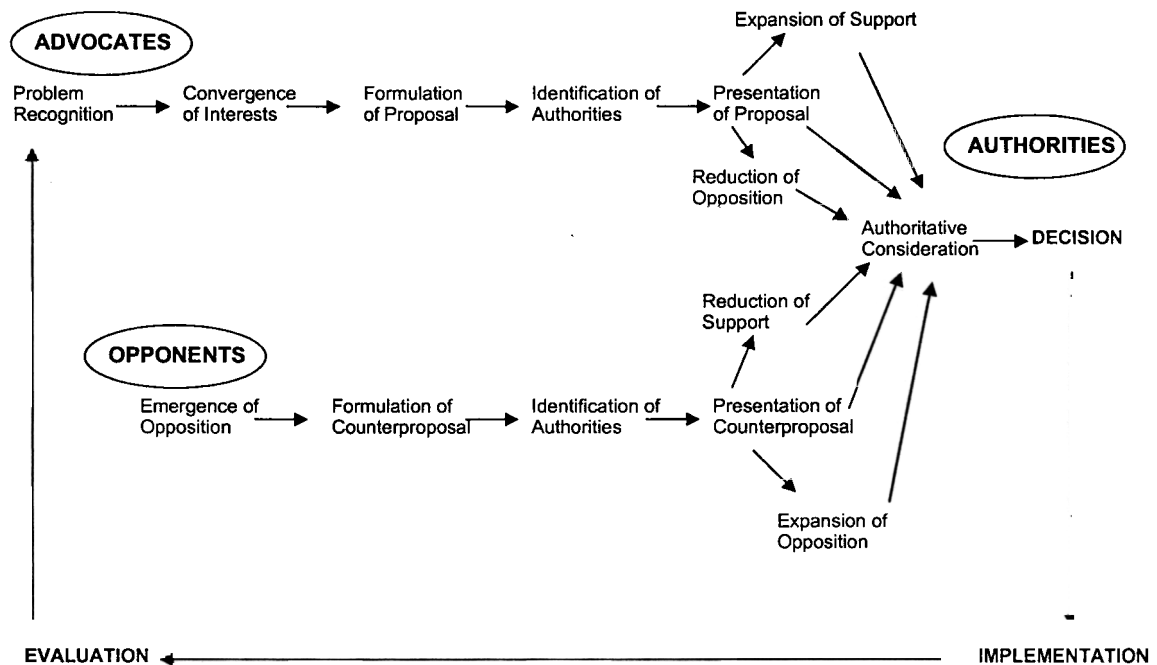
ADVOCATES

Expansion of Support

Problem Recognition

Convergence of Interests

Formulation of Proposal

Identification of Authorities

Presentation of Proposal

AUTHORITIES

Reduction of Opposition

Authoritative Consideration

DECISION

Reduction of Support

OPPONENTS

Emergence of Opposition

Formulation of Counterproposal

Identification of Authorities

Presentation of Counterproposal

Expansion of Opposition

EVALUATION

IMPLEMENTATION